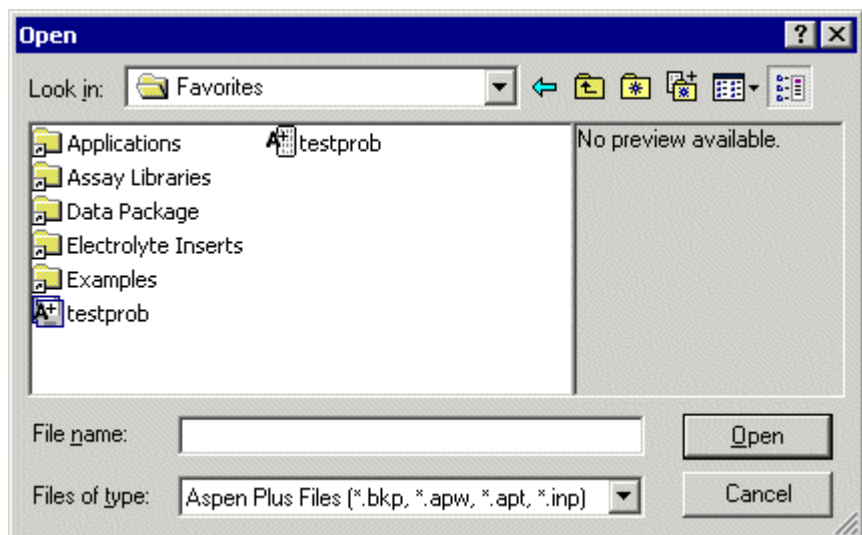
Open

? X

Look in: Favorites

Applications
Assay Libraries
Data Package
Electrolyte Inserts
Examples
testprob
testprob

No preview available.

File name:

Open

Files of type: Aspen Plus Files (*.bkp, *.apw, *.apt, *.inp)

Cancel